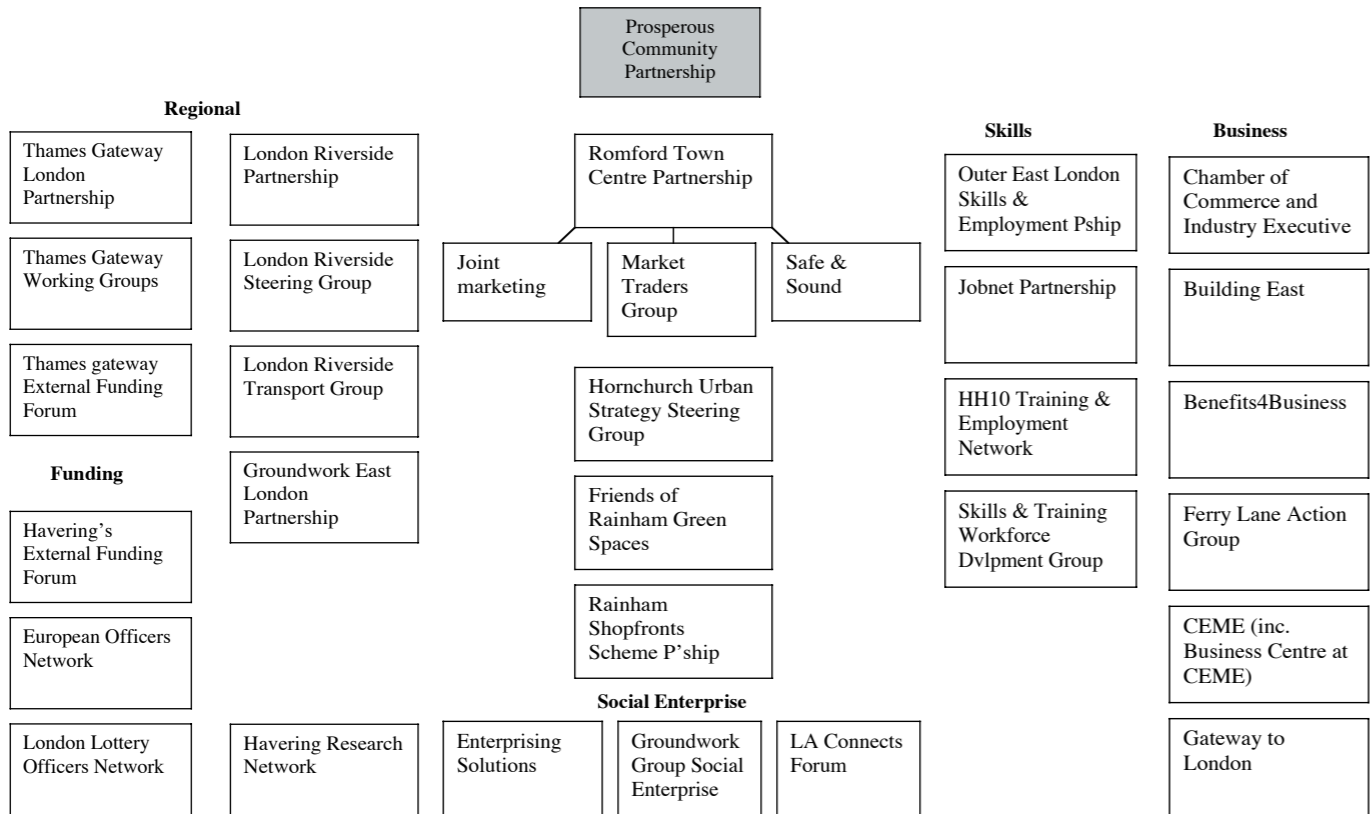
Prosperous Community Partnership

Regional

Thames Gateway London Partnership

Thames Gateway Working Groups

Thames gateway External Funding Forum

London Riverside Partnership

London Riverside Steering Group

London Riverside Transport Group

Groundwork East London Partnership

Funding

Havering's External Funding Forum

European Officers Network

London Lottery Officers Network

Havering Research Network

Romford Town Centre Partnership

Joint marketing

Market Traders Group

Safe & Sound

Hornchurch Urban Strategy Steering Group

Friends of Rainham Green Spaces

Rainham Shopfronts Scheme P'ship

Social Enterprise

Enterprising Solutions

Groundwork Group Social Enterprise

LA Connects Forum

Skills

Outer East London Skills & Employment Pship

Jobnet Partnership

HH10 Training & Employment Network

Skills & Training Workforce Dvlpment Group

Business

Chamber of Commerce and Industry Executive

Building East

Benefits4Business

Ferry Lane Action Group

CEME (inc. Business Centre at CEME)

Gateway to London